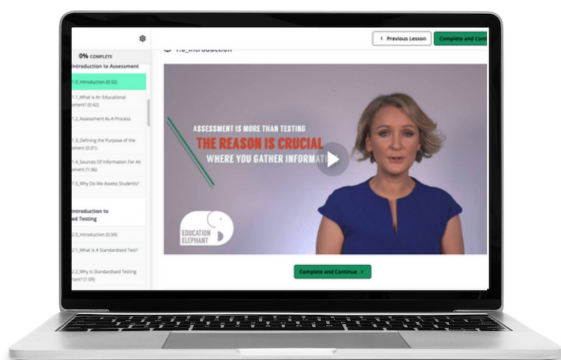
0% COMPLETE

Introduction to Assessment

1.0_Introduction (0:52)

1.1_What Is An Educational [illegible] (0:42)

1.2_Assessment As A Process

1.3_Defining the Purpose of the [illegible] (0:31)

1.4_Sources Of Information For An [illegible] (1:36)

1.5_Why Do We Assess Students?

Introduction to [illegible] Testing

2.0_Introduction (0:34)

2.1_What Is A Standardised Test?

2.2_Why Is Standardised Testing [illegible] (1:09)

1.0_Introduction

< Previous Lesson

Complete and Cont

ASSESSMENT IS MORE THAN TESTING
THE REASON IS CRUCIAL
WHERE YOU GATHER INFORMATI

EDUCATION ELEPHANT

Complete and Continue >